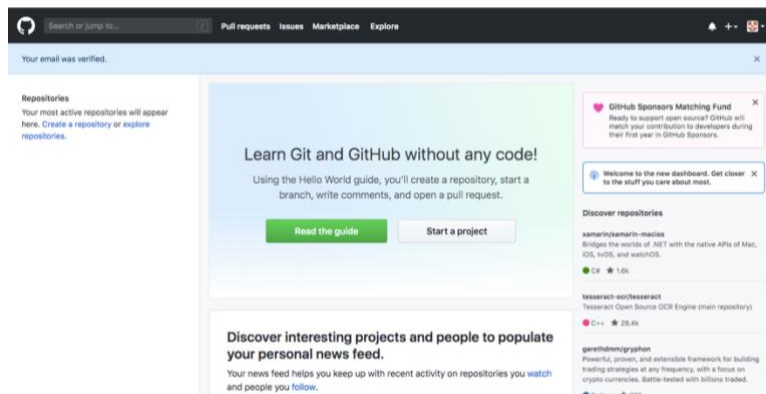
Search or jump to...

/

Pull requests Issues Marketplace Explore

+-

Your email was verified.

×

Repositories

Your most active repositories will appear here. Create a repository or explore repositories.

Learn Git and GitHub without any code!

Using the Hello World guide, you'll create a repository, start a branch, write comments, and open a pull request.

Read the guide

Start a project

Discover interesting projects and people to populate your personal news feed.

Your news feed helps you keep up with recent activity on repositories you watch and people you follow.

GitHub Sponsors Matching Fund

Ready to support open source? GitHub will match your contribution to developers during their first year in GitHub Sponsors.

×

Welcome to the new dashboard. Get closer to the stuff you care about most.

×

Discover repositories

xamarin/xamarin-macios

Bridges the worlds of .NET with the native APIs of Mac, iOS, tvOS, and watchOS.

C# ★ 1.6k

tesseract-ocr/tesseract

Tesseract Open Source OCR Engine (main repository)

C++ ★ 28.4k

garethdmm/gryphon

Powerful, proven, and extensible framework for building trading strategies at any frequency, with a focus on crypto currencies. Battle-tested with billions traded.

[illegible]